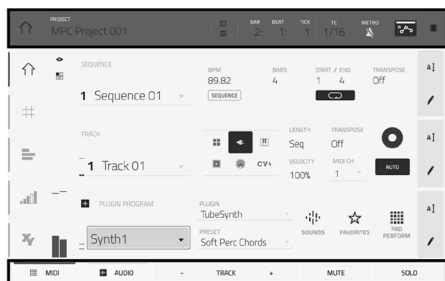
PROJECT
MPC Project 001

BAR 2: BEAT 1: TICK 1 TC 1/16 METRO

SEQUENCE
1 Sequence 01

BPM 89.82
SEQUENCE

BARS 4

START / END 1 4

TRANSPOSE Off

TRACK
1 Track 01

CV

LENGTH Seq
TRANSPOSE Off
VELOCITY 100%
MIDI CH 1

AUTO

PLUGIN PROGRAM
Synth1

PLUGIN
TubeSynth

PRESET
Soft Perc Chords

SOUNDS FAVORITES PAD PERFORM

MIDI AUDIO - TRACK + MUTE SOLO